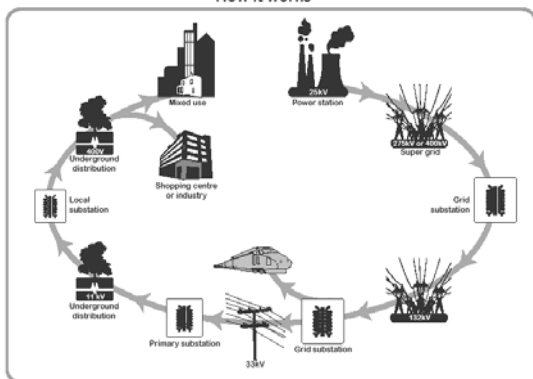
How it works

Mixed use

25kV
Power station

275kV or 400kV
Super grid

Grid substation

132kV

Grid substation

33kV

Primary substation

11 kV
Underground distribution

Local substation

400V
Underground distribution

Shopping centre or industry